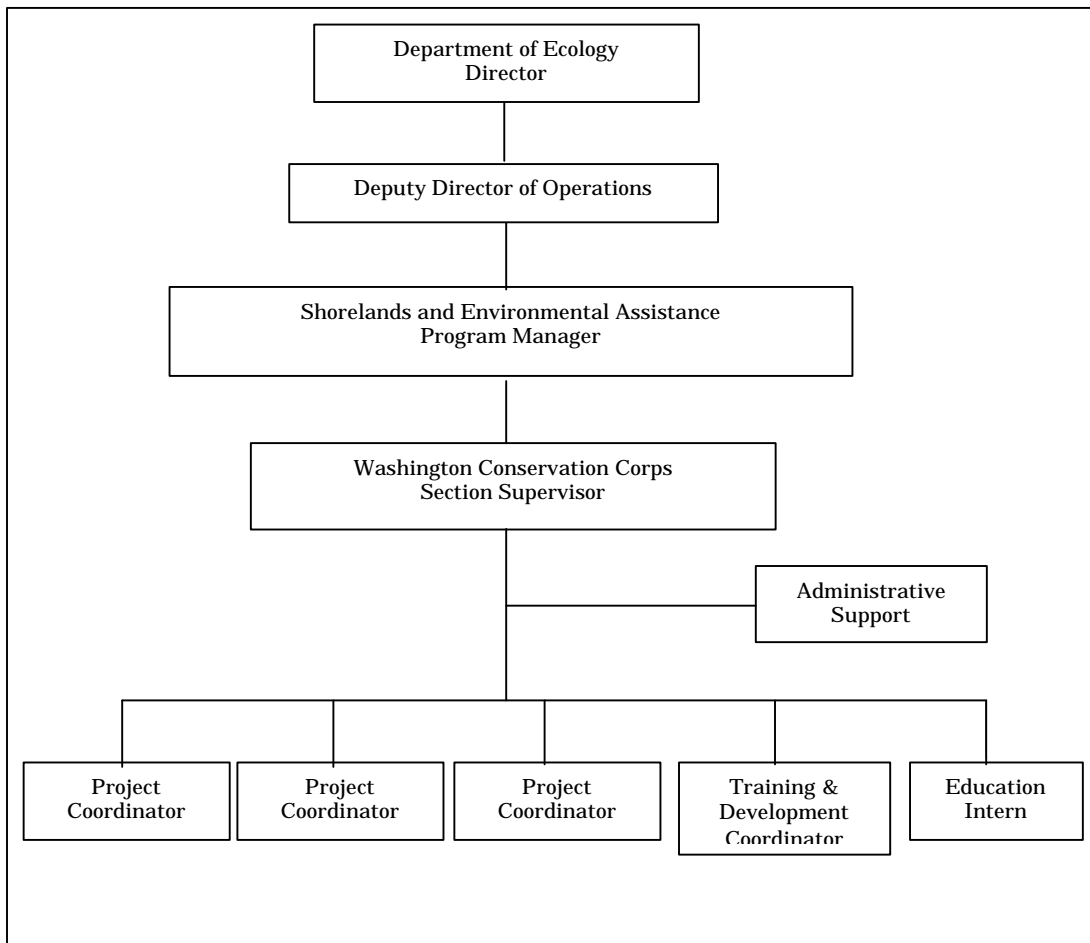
Department of Ecology
Director

Deputy Director of Operations

Shorelands and Environmental Assistance
Program Manager

Washington Conservation Corps
Section Supervisor

Administrative Support

Project Coordinator

Project Coordinator

Project Coordinator

Training & Development Coordinator

Education Intern